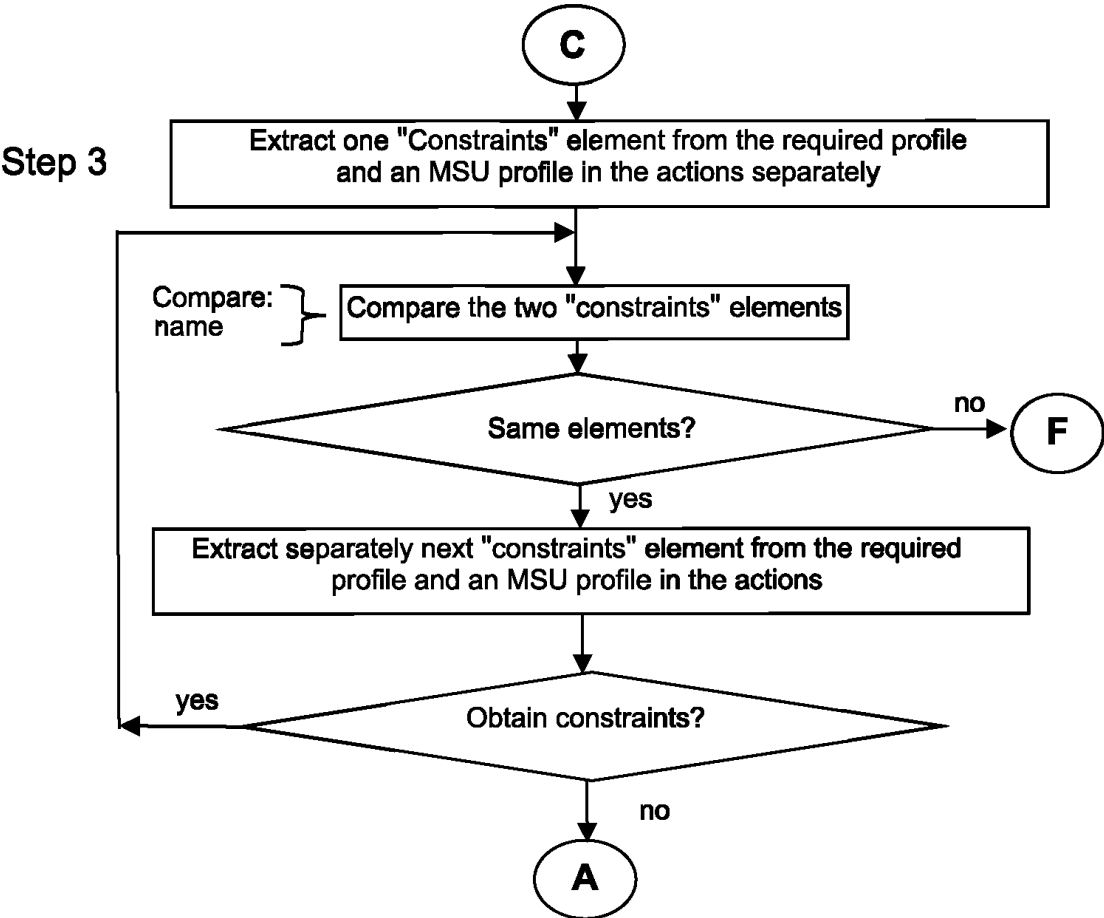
C

Step 3

Extract one "Constraints" element from the required profile and an MSU profile in the actions separately

Compare: name

Compare the two "constraints" elements

Same elements?

no

F

yes

Extract separately next "constraints" element from the required profile and an MSU profile in the actions

yes

Obtain constraints?

no

A